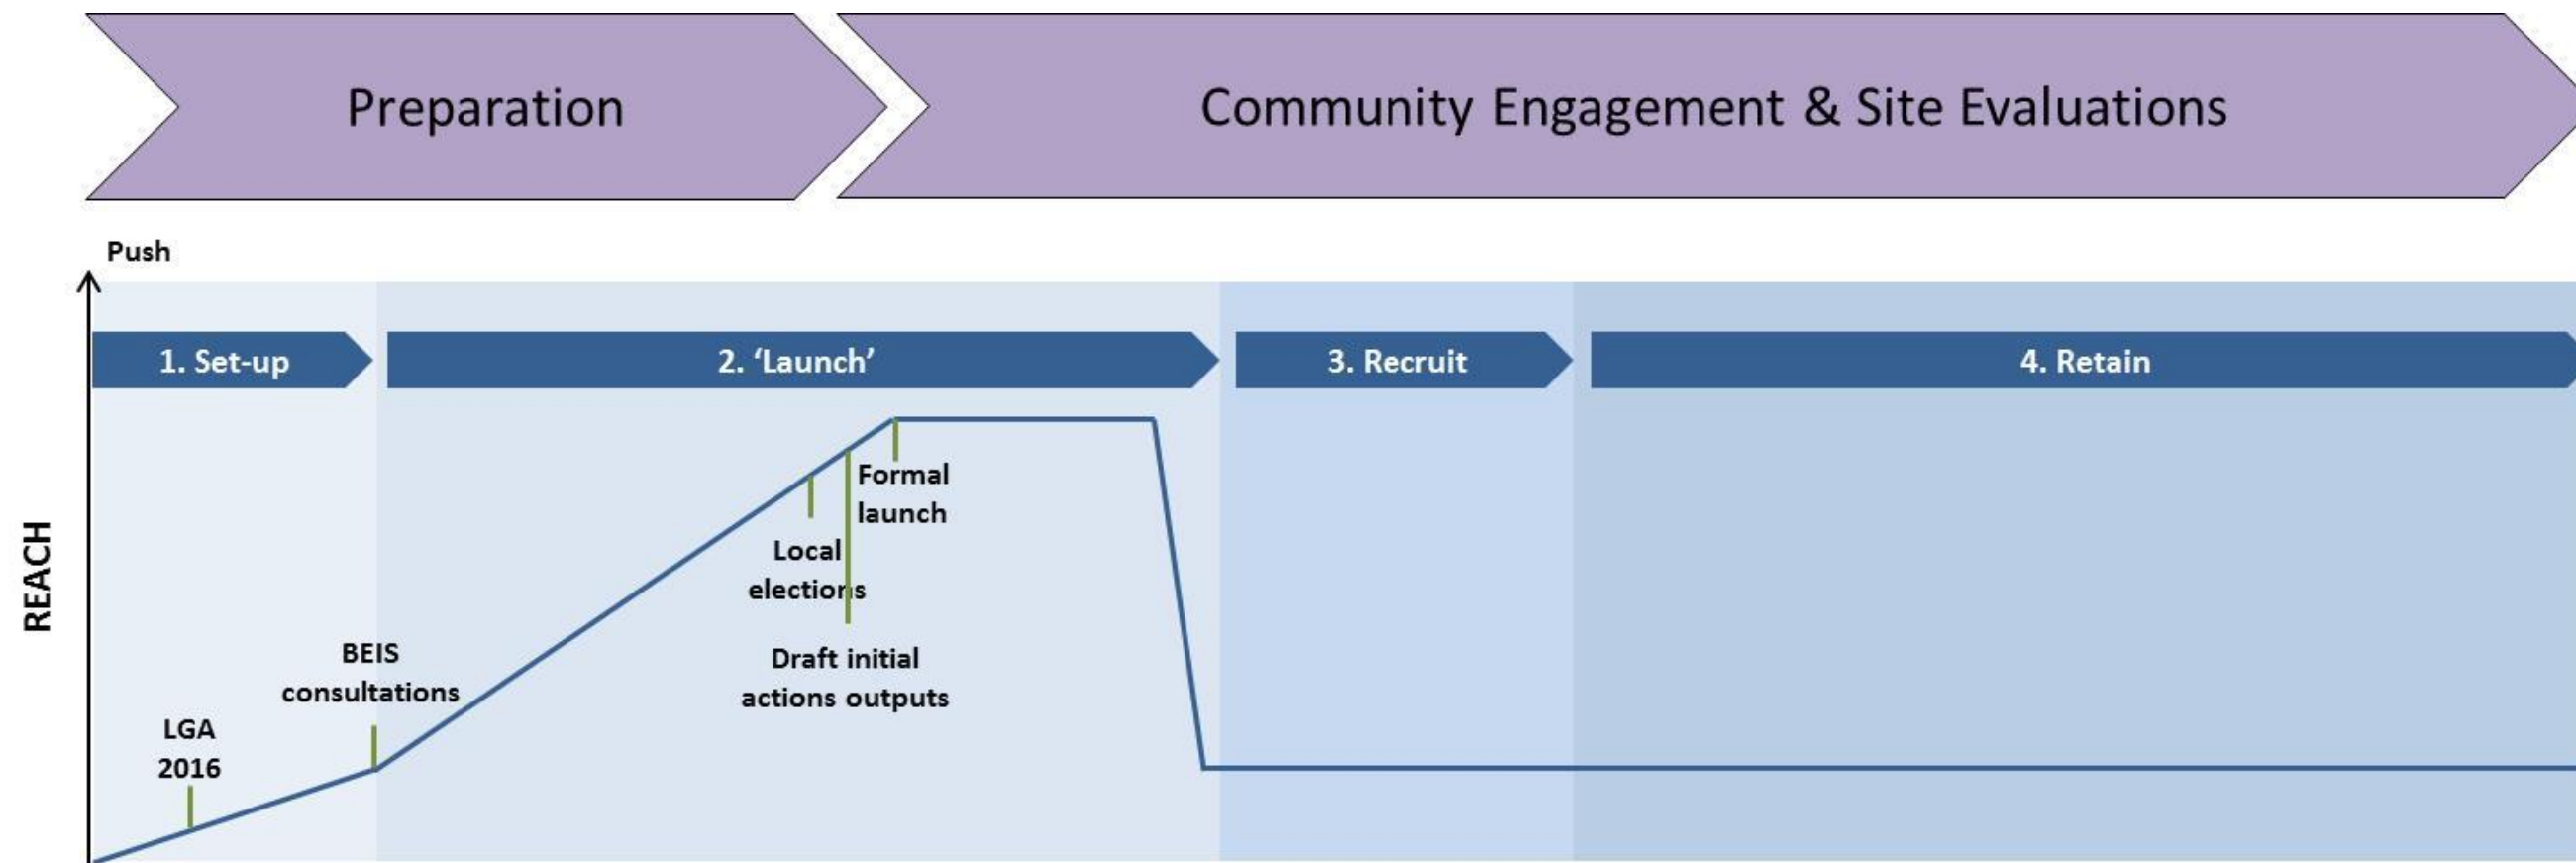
Preparation

Community Engagement & Site Evaluations

Push

REACH

1. Set-up

2. ‘Launch’

3. Recruit

4. Retain

Formal launch

Local elections

Draft initial actions outputs

BEIS consultations

LGA 2016